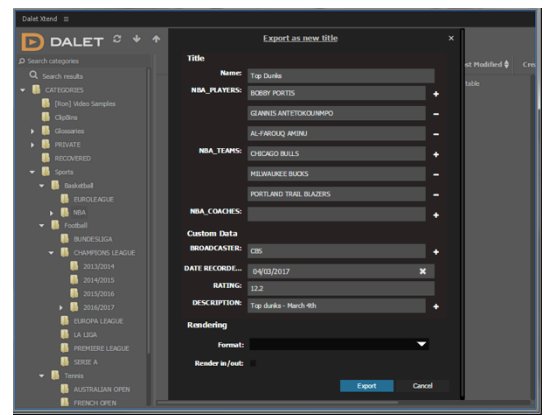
Dalet Xtend ≡

DALET

Search categories

Search results

CATEGORIES

[Ron] Video Samples

Clipbins

Glossaries

PRIVATE

RECOVERED

Sports

Basketball

EUROLEAGUE

NBA

Football

BUNDESLIGA

CHAMPIONS LEAGUE

2013/2014

2014/2015

2015/2016

2016/2017

EUROPA LEAGUE

LA LIGA

PREMIERE LEAGUE

SERIE A

Tennis

AUSTRALIAN OPEN

FRENCH OPEN

st Modified

Cre

table

Export as new title

×

Title

Name: Top Dunks

NBA_PLAYERS: BOBBY PORTIS +

GIANNIS ANTETOKOUNMPO −

AL-FAROUQ AMINU −

NBA_TEAMS: CHICAGO BULLS +

MILWAUKEE BUCKS −

PORTLAND TRAIL BLAZERS −

NBA_COACHES: +

Custom Data

BROADCASTER: CBS +

DATE RECORDE...: 04/03/2017 ✖

RATING: 12.2

DESCRIPTION: Top dunks - March 4th +

Rendering

Format:

Render in/out:

Export

Cancel